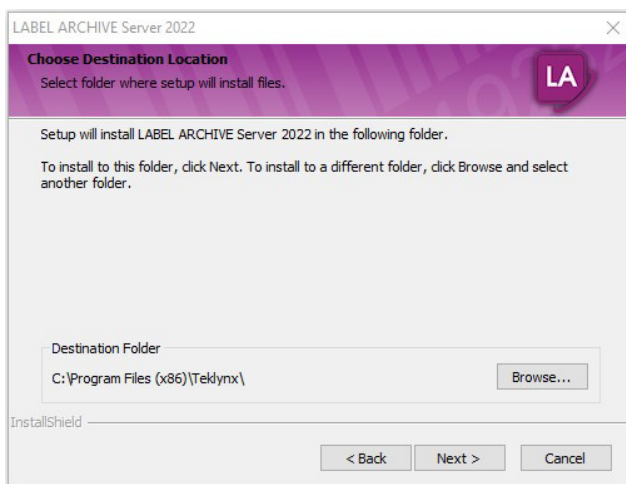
LABEL ARCHIVE Server 2022

Choose Destination Location
Select folder where setup will install files.

LA

Setup will install LABEL ARCHIVE Server 2022 in the following folder.

To install to this folder, click Next. To install to a different folder, click Browse and select another folder.

Destination Folder
C:\Program Files (x86)\Teklynx\

Browse...

InstallShield

< Back

Next >

Cancel